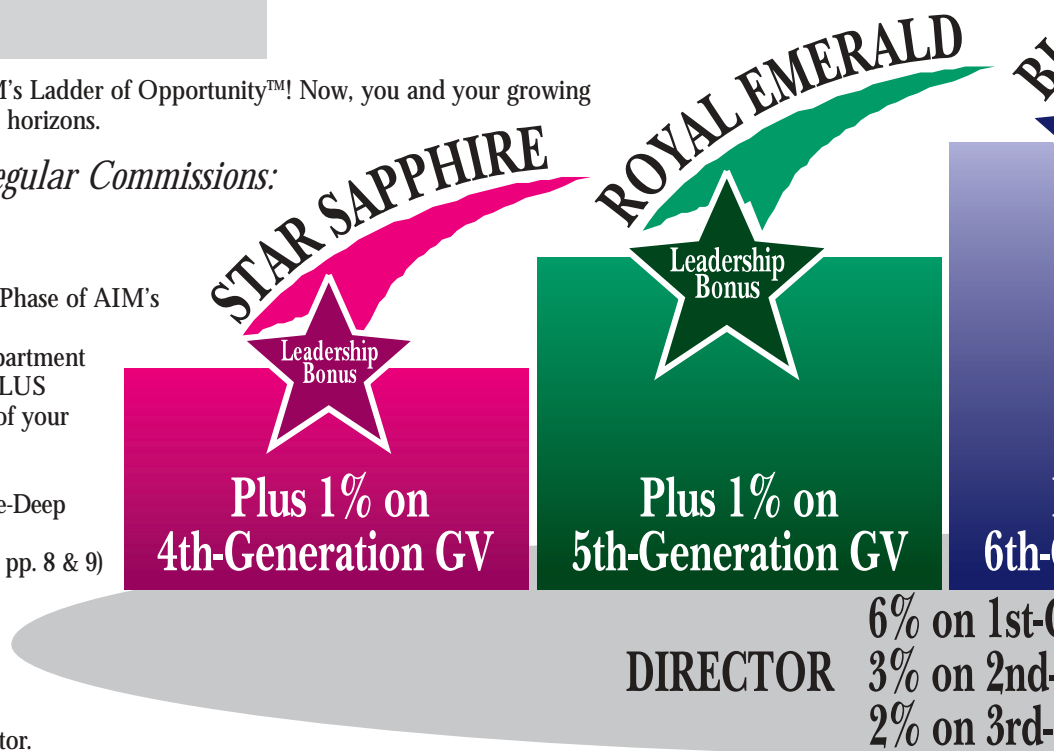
M's Ladder of Opportunity™! Now, you and your growing horizons.

egular Commissions:

Phase of AIM's

partment
LUS
of your

e-Deep

pp. 8 & 9)

tor.

STAR SAPPHIRE

Leadership Bonus

Plus 1% on 4th-Generation GV

ROYAL EMERALD

Leadership Bonus

Plus 1% on 5th-Generation GV

BL

6th-G

DIRECTOR

6% on 1st-G
3% on 2nd-
2% on 3rd-